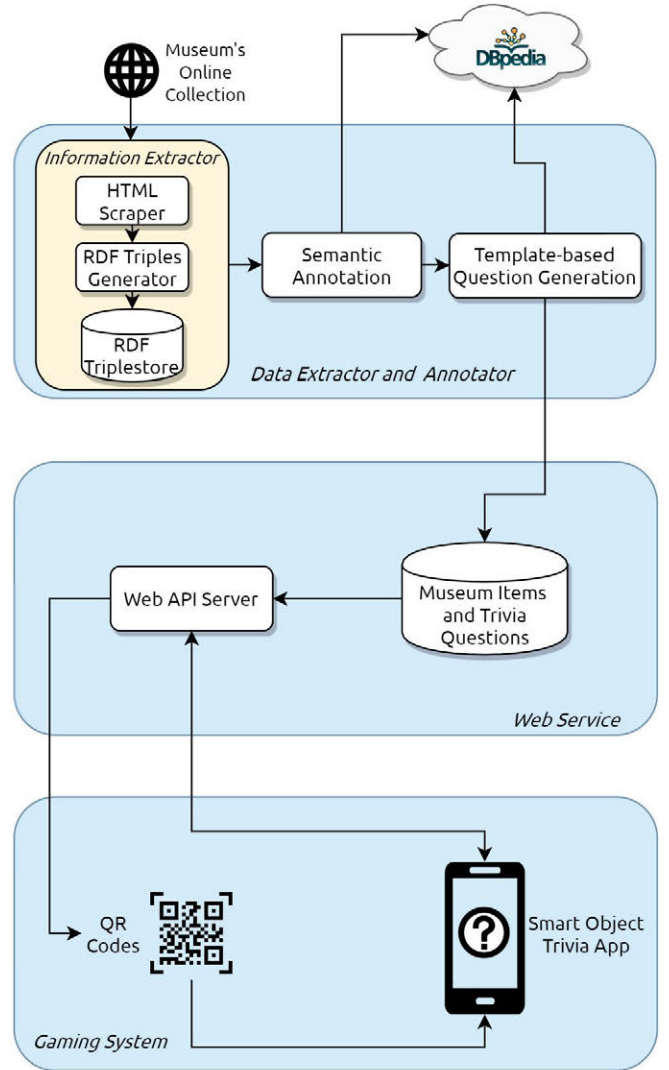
Museum's Online Collection

DBpedia

Information Extractor

HTML Scraper

RDF Triples Generator

RDF Triplestore

Semantic Annotation

Template-based Question Generation

Data Extractor and Annotator

Web API Server

Museum Items and Trivia Questions

Web Service

QR Codes

?

Smart Object Trivia App

Gaming System